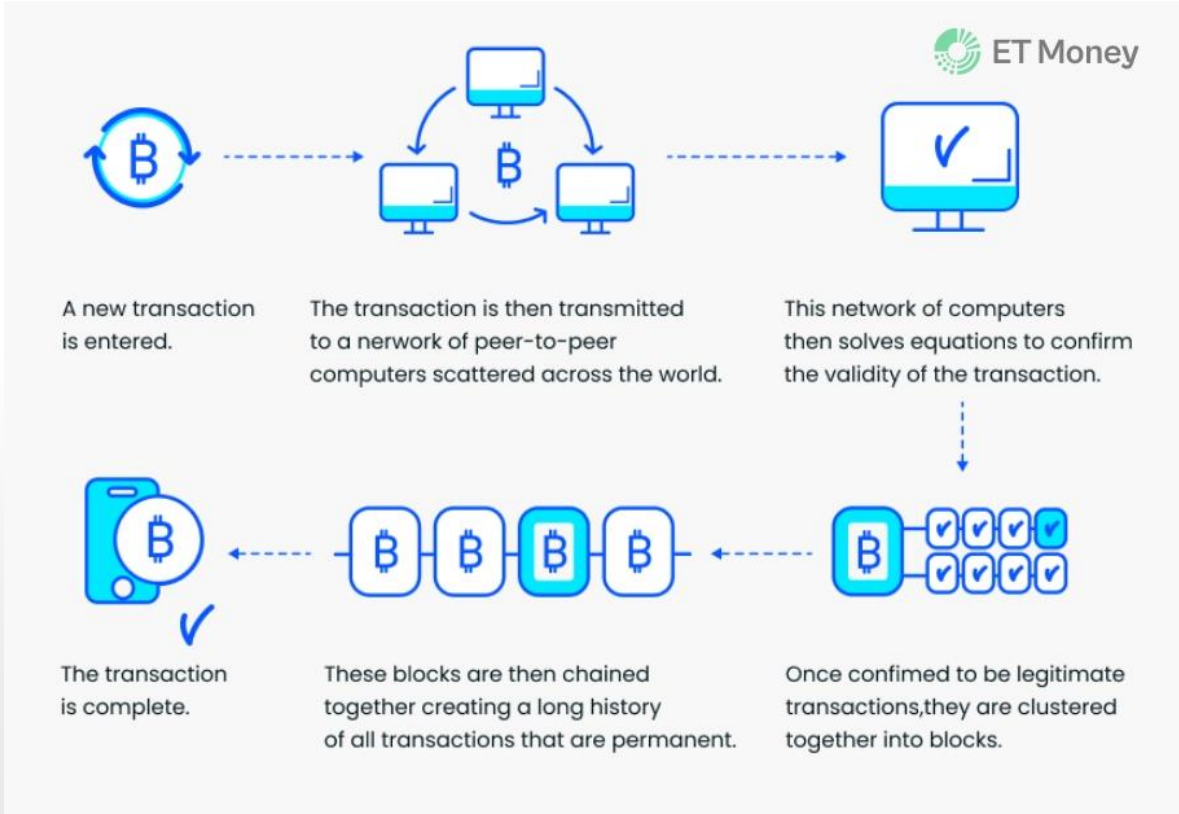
ET Money

A new transaction is entered.

The transaction is then transmitted to a nerwork of peer-to-peer computers scattered across the world.

This network of computers then solves equations to confirm the validity of the transaction.

The transaction is complete.

These blocks are then chained together creating a long history of all transactions that are permanent.

Once confimed to be legitimate transactions,they are clustered together into blocks.